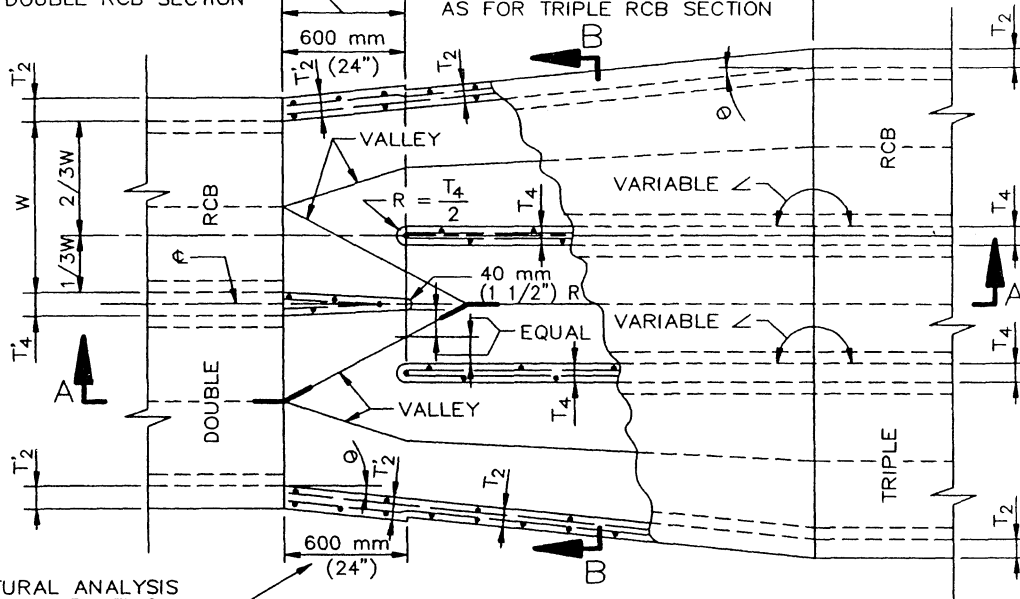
DOUBLE RCB SECTION
AS FOR TRIPLE RCB SECTION
600 mm
(24")
$T'_2$
$T'_2$
$T_2$
B
$T_2$
$\theta$
VALLEY
RCB
W
2/3W
RCB
$R = \frac{T_4}{2}$
$T_4$
VARIABLE ∠
$T_4$
1/3W
℄
40 mm
(1 1/2") R
A
$T'_4$
EQUAL
VARIABLE ∠
$T_4$
A
DOUBLE
$T_4$
VALLEY
TRIPLE
$T'_2$
$\theta$
$T'_2$
$T_2$
$T_2$
600 mm
(24")
B
TURAL ANALYSIS